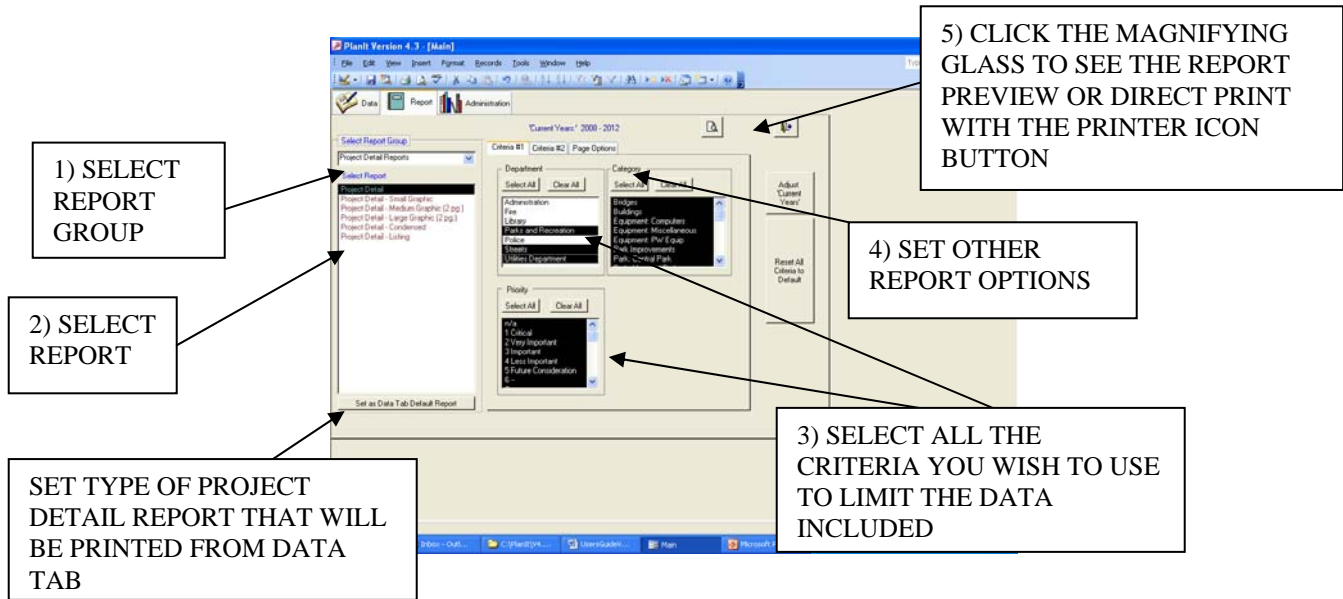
PlanIt Version 4.3 - [Main]

File Edit View Insert Format Records Tools Window Help

Data Report Administration

5) CLICK THE MAGNIFYING GLASS TO SEE THE REPORT PREVIEW OR DIRECT PRINT WITH THE PRINTER ICON BUTTON

'Current Years': 2008 - 2012

1) SELECT REPORT GROUP

Select Report Group
Project Detail Reports

Select Report
Project Detail
Project Detail - Small Graphic
Project Detail - Medium Graphic (2 pg.)
Project Detail - Large Graphic (2 pg.)
Project Detail - Condensed
Project Detail - Listing

2) SELECT REPORT

Criteria #1 Criteria #2 Page Options

Department
Select All Clear All
Administration
Fire
Library
Parks and Recreation
Police
Streets
Utilities Department

Category
Select All Clear All
Bridges
Buildings
Equipment: Computers
Equipment: Miscellaneous
Equipment: PW Equip
Park Improvements
Park: Central Park

Adjust 'Current Years'

Reset All Criteria to Default

4) SET OTHER REPORT OPTIONS

Priority
Select All Clear All
n/a
1 Critical
2 Very Important
3 Important
4 Less Important
5 Future Consideration
6 -

Set as Data Tab Default Report

3) SELECT ALL THE CRITERIA YOU WISH TO USE TO LIMIT THE DATA INCLUDED

SET TYPE OF PROJECT DETAIL REPORT THAT WILL BE PRINTED FROM DATA TAB

Inbox - Outl... C:\PlanIt\V4... UsersGuideV... Main Microsoft